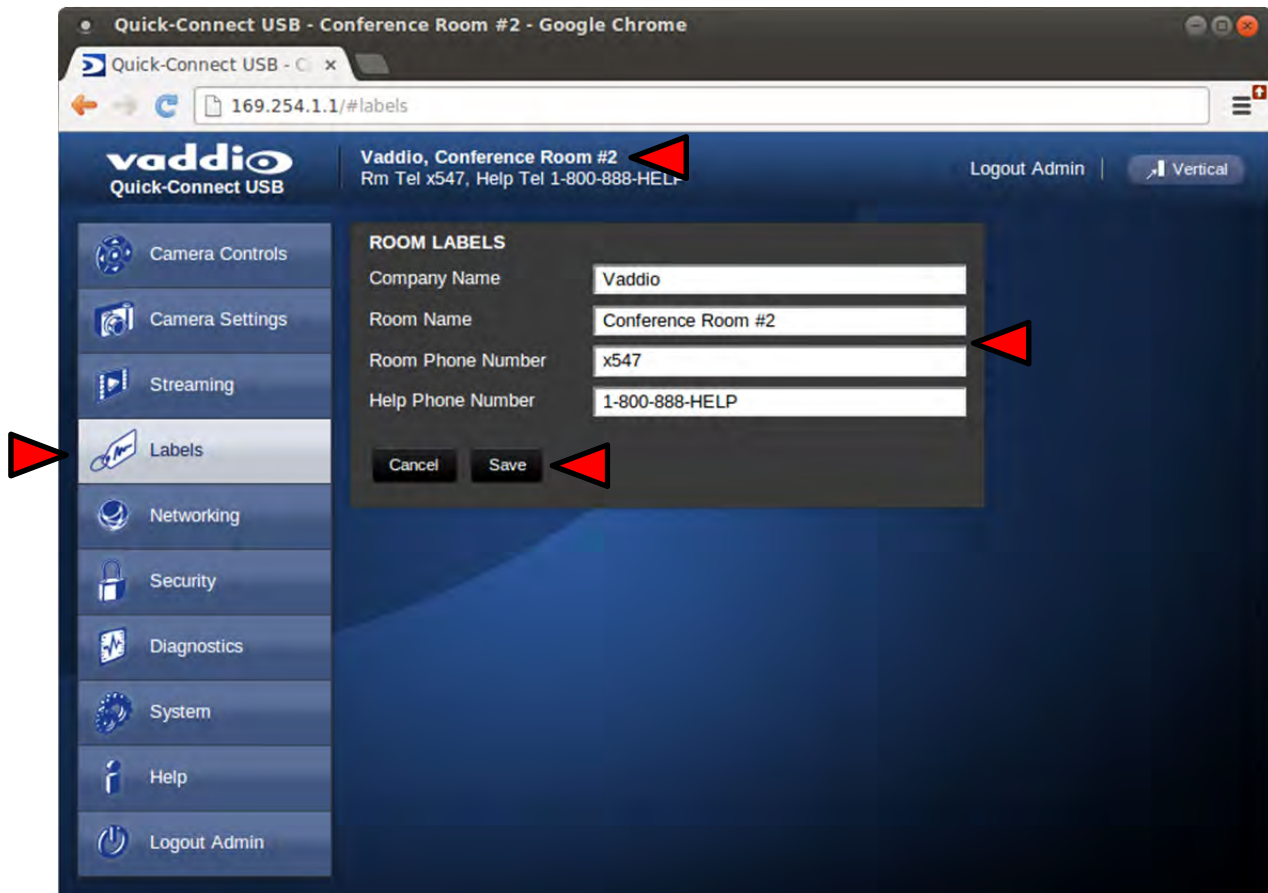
Quick-Connect USB - Conference Room #2 - Google Chrome

Quick-Connect USB - C ×

169.254.1.1/#labels

vaddio
Quick-Connect USB

Vaddio, Conference Room #2
Rm Tel x547, Help Tel 1-800-888-HELP

Logout Admin | Vertical

Camera Controls
Camera Settings
Streaming
Labels
Networking
Security
Diagnostics
System
Help
Logout Admin

ROOM LABELS

| | |
|---|---|
| Company Name | Vaddio |
| Room Name | Conference Room #2 |
| Room Phone Number | x547 |
| Help Phone Number | 1-800-888-HELP |

Cancel Save